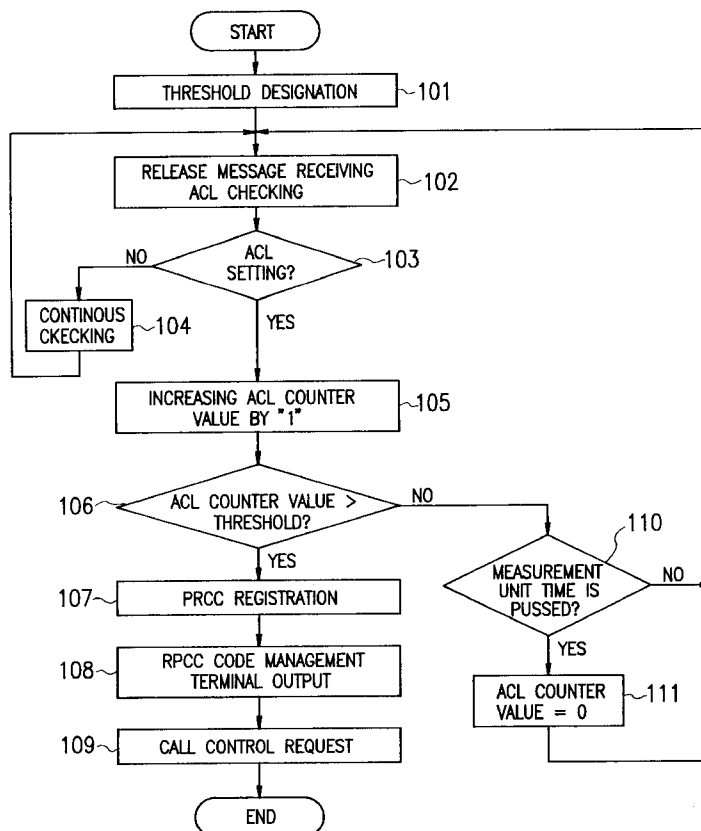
START

THRESHOLD DESIGNATION 101

RELEASE MESSAGE RECEIVING ACL CHECKING 102

ACL SETTING? 103

NO

CONTINOUS CKECKING 104

YES

INCREASING ACL COUNTER VALUE BY "1" 105

106 ACL COUNTER VALUE > THRESHOLD?

NO

110

MEASUREMENT UNIT TIME IS PUSSED?

NO

YES

107 PRCC REGISTRATION

YES

108 RPCC CODE MANAGEMENT TERMINAL OUTPUT

ACL COUNTER VALUE = 0 111

109 CALL CONTROL REQUEST

END